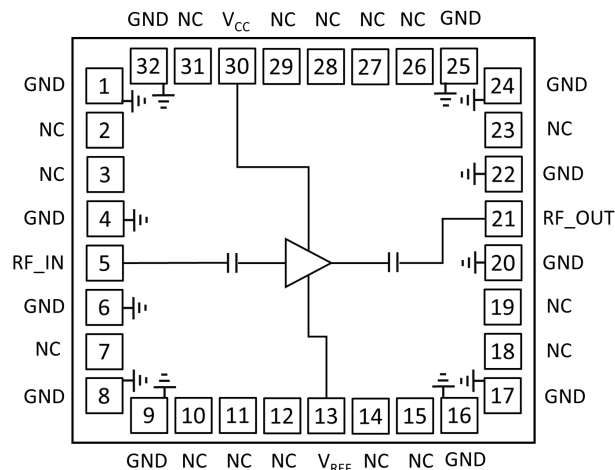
GND NC $V_{CC}$ NC NC NC NC GND

32 31 30 29 28 27 26 25

GND 1
NC 2
NC 3
GND 4
RF_IN 5
GND 6
NC 7
GND 8

24 GND
23 NC
22 GND
21 RF_OUT
20 GND
19 NC
18 NC
17 GND

9 10 11 12 13 14 15 16

GND NC NC NC $V_{REF}$ NC NC GND